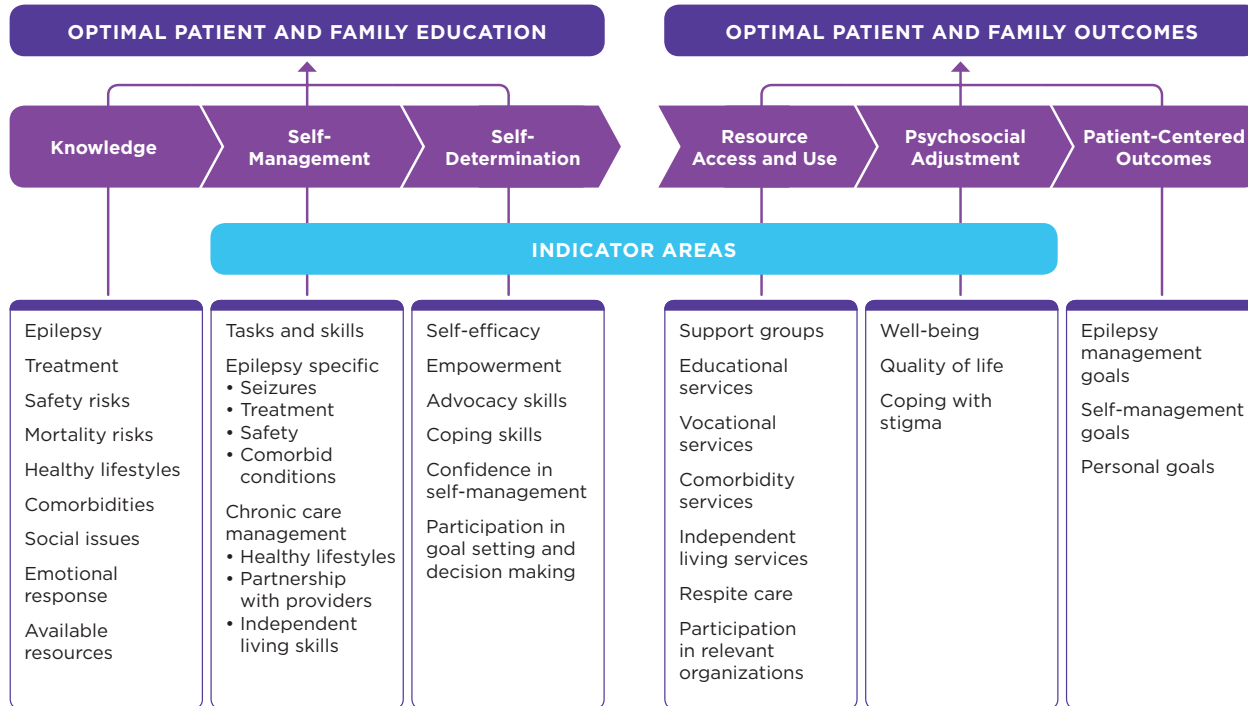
OPTIMAL PATIENT AND FAMILY EDUCATION

OPTIMAL PATIENT AND FAMILY OUTCOMES

Knowledge

Self-Management

Self-Determination

Resource Access and Use

Psychosocial Adjustment

Patient-Centered Outcomes

INDICATOR AREAS

Epilepsy

Treatment

Safety risks

Mortality risks

Healthy lifestyles

Comorbidities

Social issues

Emotional response

Available resources

Tasks and skills

Epilepsy specific
• Seizures
• Treatment
• Safety
• Comorbid conditions

Chronic care management
• Healthy lifestyles
• Partnership with providers
• Independent living skills

Self-efficacy

Empowerment

Advocacy skills

Coping skills

Confidence in self-management

Participation in goal setting and decision making

Support groups

Educational services

Vocational services

Comorbidity services

Independent living services

Respite care

Participation in relevant organizations

Well-being

Quality of life

Coping with stigma

Epilepsy management goals

Self-management goals

Personal goals